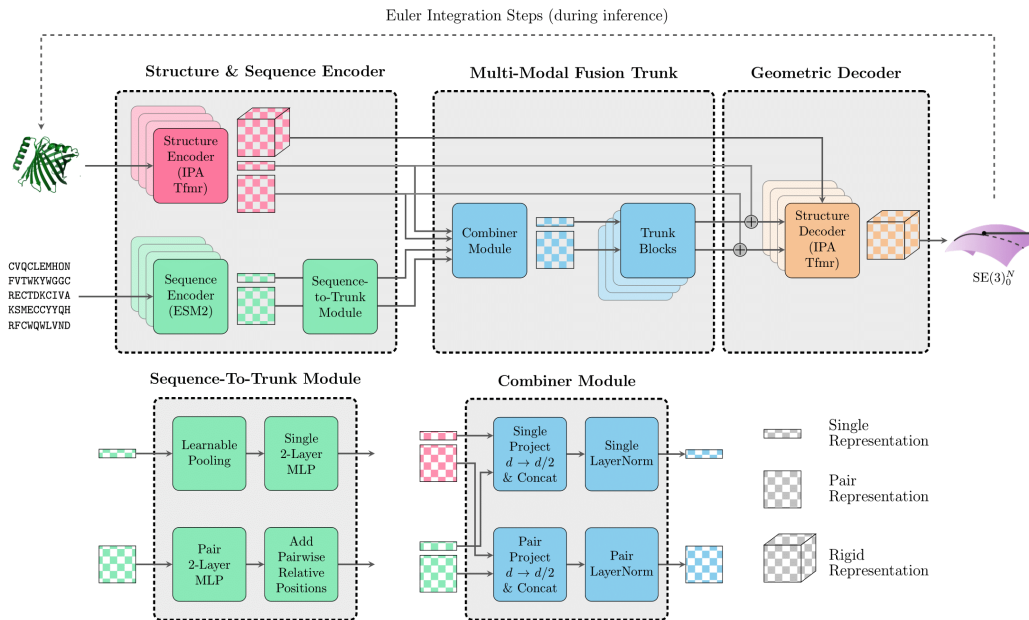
Euler Integration Steps (during inference)

Structure & Sequence Encoder

Multi-Modal Fusion Trunk

Geometric Decoder

Structure Encoder (IPA Tfmr)

CVQCLEMHON
FVTWKYWGGC
RECTDKCIVA
KSMECCYYQH
RFCWQWLVND

Sequence Encoder (ESM2)

Sequence-to-Trunk Module

Combiner Module

Trunk Blocks

Structure Decoder (IPA Tfmr)

$SE(3)_0^N$

Sequence-To-Trunk Module

Learnable Pooling

Single 2-Layer MLP

Pair 2-Layer MLP

Add Pairwise Relative Positions

Combiner Module

Single Project $d \to d/2$ & Concat

Single LayerNorm

Pair Project $d \to d/2$ & Concat

Pair LayerNorm

Single Representation

Pair Representation

Rigid Representation